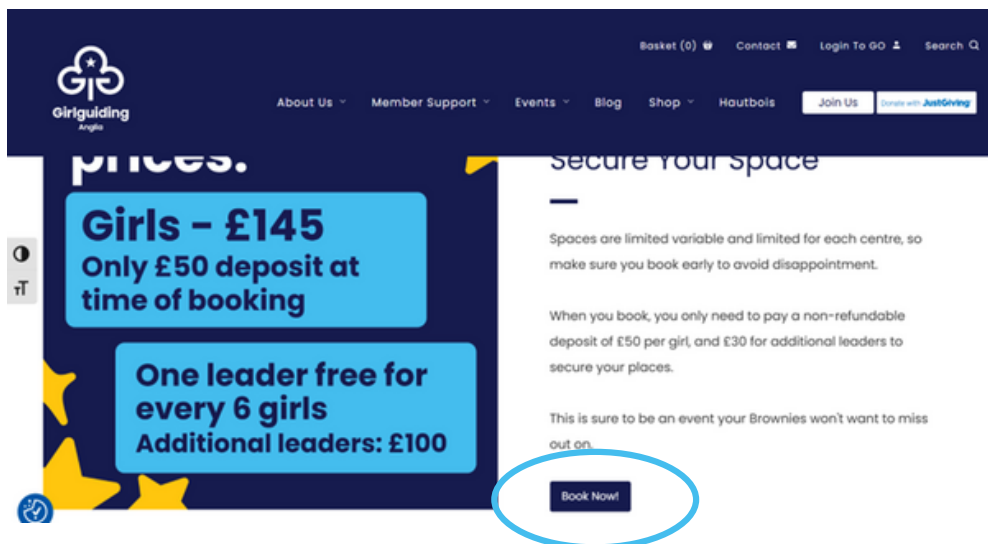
Girlguiding
Anglia

Basket (0) Contact Login To GO Search

About Us Member Support Events Blog Shop Hautbois Join Us Donate with JustGiving

prices.

Girls - £145
Only £50 deposit at time of booking

One leader free for every 6 girls
Additional leaders: £100

Secure Your Space

Spaces are limited variable and limited for each centre, so make sure you book early to avoid disappointment.

When you book, you only need to pay a non-refundable deposit of £50 per girl, and £30 for additional leaders to secure your places.

This is sure to be an event your Brownies won't want to miss out on.

Book Now!